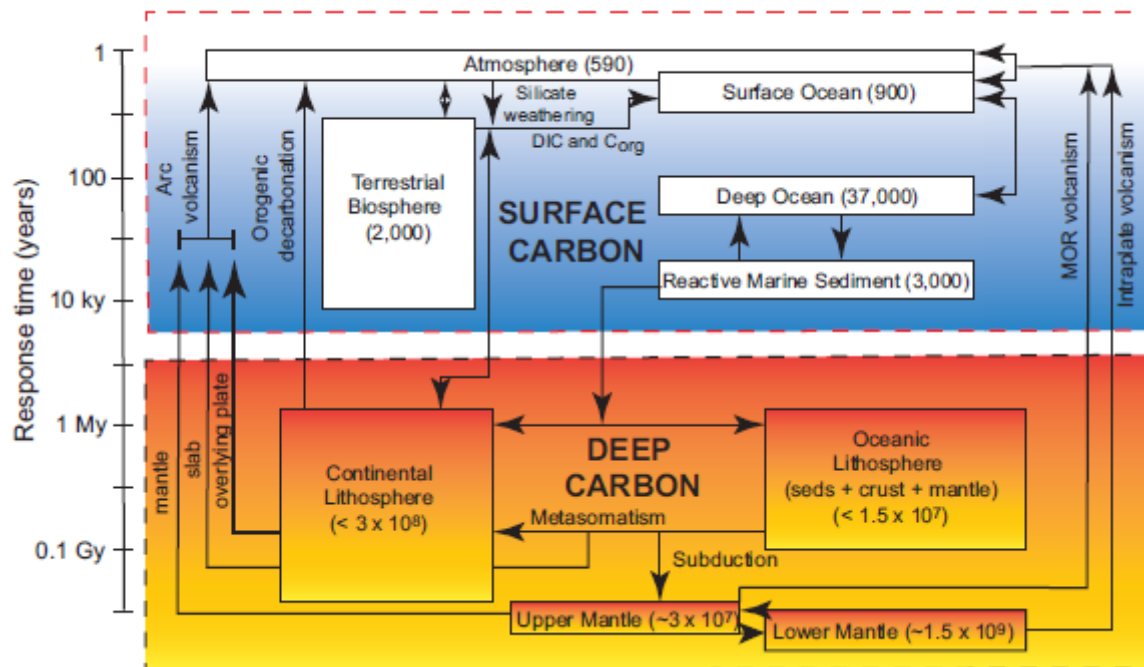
Response time (years)

1

100

10 ky

1 My

0.1 Gy

Atmosphere (590)

Surface Ocean (900)

Silicate weathering

DIC and $C_{org}$

Terrestrial Biosphere (2,000)

SURFACE CARBON

Deep Ocean (37,000)

Reactive Marine Sediment (3,000)

Arc volcanism

Orogenic decarbonation

MOR volcanism

Intraplate volcanism

DEEP CARBON

Continental Lithosphere (< 3 x $10^8$)

Oceanic Lithosphere (seds + crust + mantle) (< 1.5 x $10^7$)

Metasomatism

Subduction

mantle

slab

overlying plate

Upper Mantle (~3 x $10^7$)

Lower Mantle (~1.5 x $10^9$)